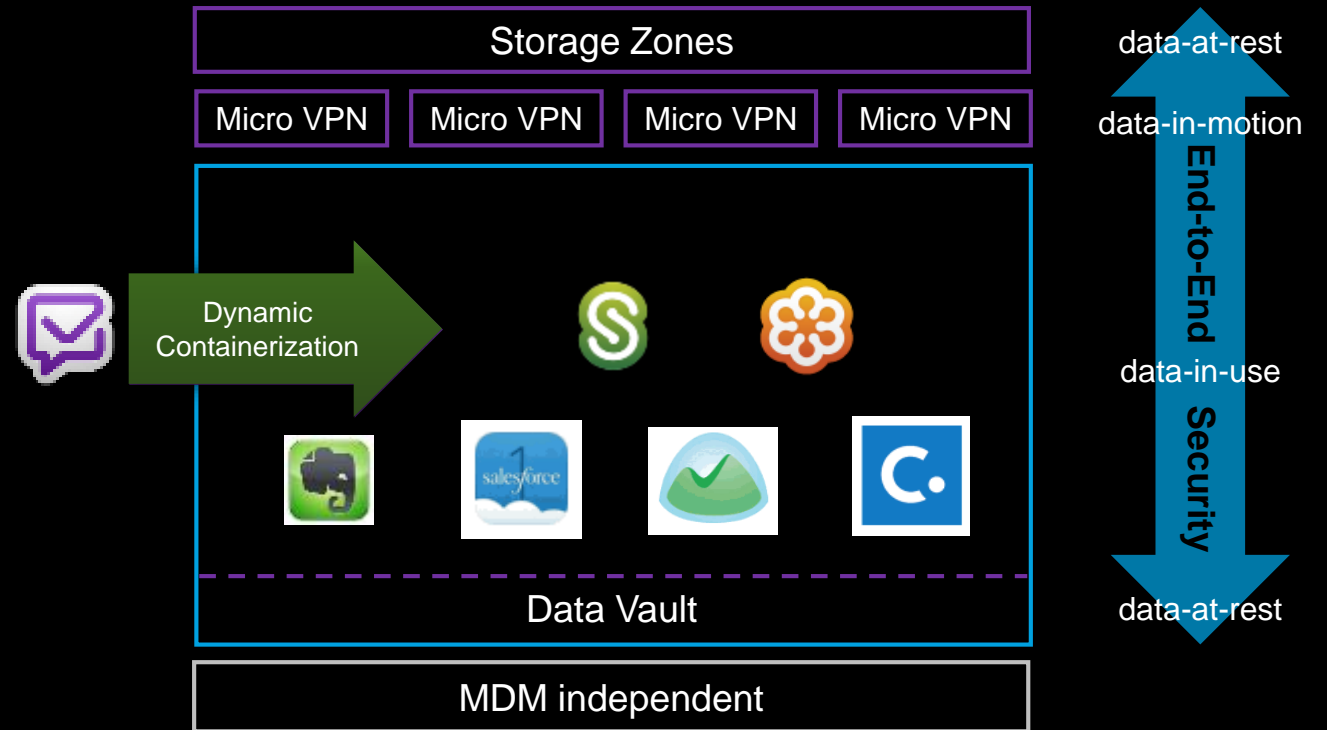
Storage Zones

Micro VPN

Micro VPN

Micro VPN

Micro VPN

Dynamic Containerization

salesforce

Data Vault

MDM independent

data-at-rest

data-in-motion

End-to-End Security

data-in-use

data-at-rest